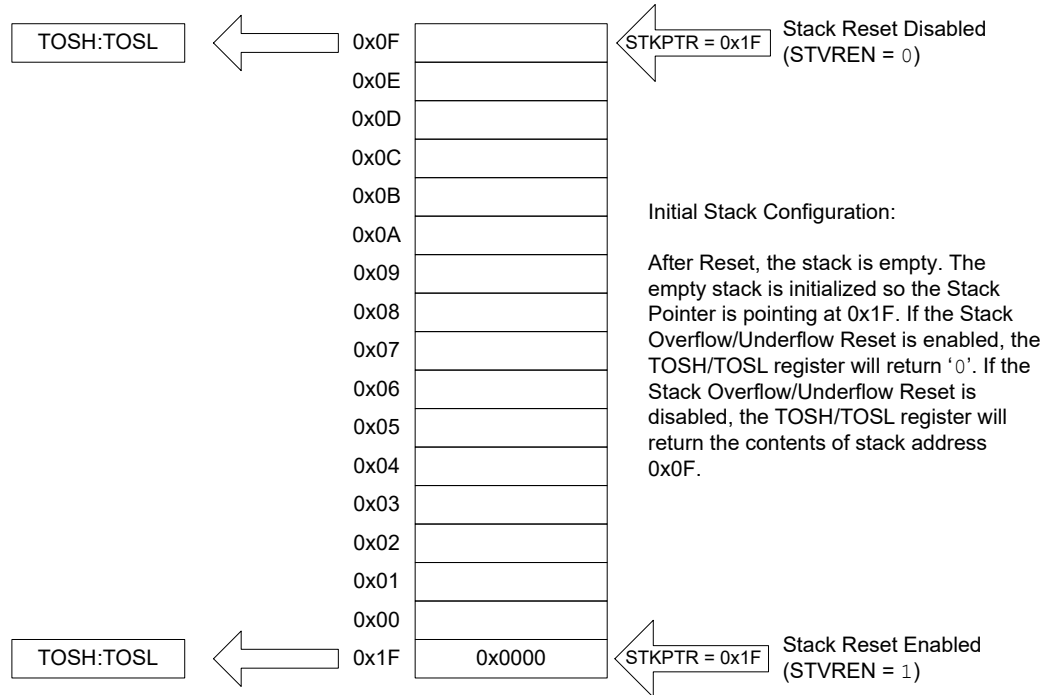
TOSH:TOSL

0x0F

STKPTR = 0x1F

Stack Reset Disabled (STVREN = 0)

0x0E
0x0D
0x0C
0x0B
0x0A
0x09
0x08
0x07
0x06
0x05
0x04
0x03
0x02
0x01
0x00

Initial Stack Configuration:

After Reset, the stack is empty. The empty stack is initialized so the Stack Pointer is pointing at 0x1F. If the Stack Overflow/Underflow Reset is enabled, the TOSH/TOSL register will return '0'. If the Stack Overflow/Underflow Reset is disabled, the TOSH/TOSL register will return the contents of stack address 0x0F.

TOSH:TOSL

0x1F

0x0000

STKPTR = 0x1F

Stack Reset Enabled (STVREN = 1)